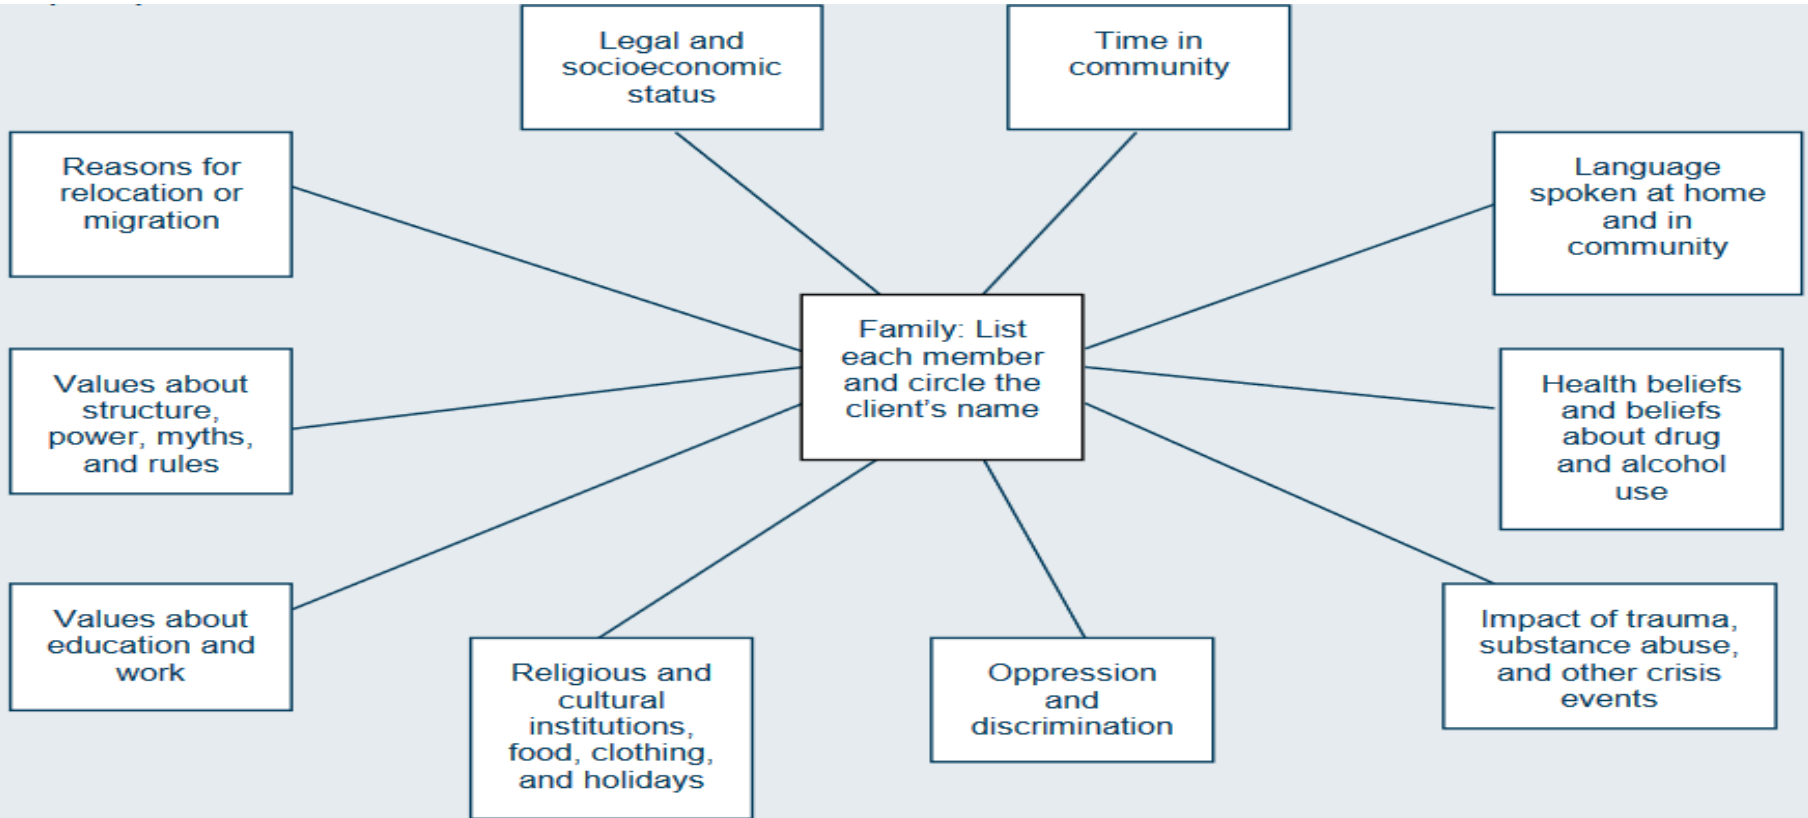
Legal and socioeconomic status

Time in community

Reasons for relocation or migration

Language spoken at home and in community

Family: List each member and circle the client's name

Values about structure, power, myths, and rules

Health beliefs and beliefs about drug and alcohol use

Values about education and work

Impact of trauma, substance abuse, and other crisis events

Religious and cultural institutions, food, clothing, and holidays

Oppression and discrimination